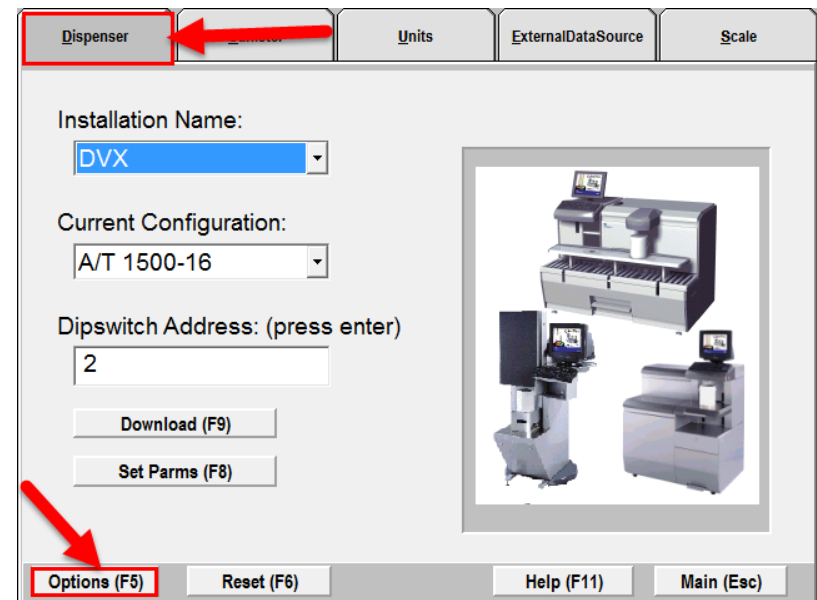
Dispenser
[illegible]ameter
Units
ExternalDataSource
Scale

Installation Name:
DVX

Current Configuration:
A/T 1500-16

Dipswitch Address: (press enter)
2

Download (F9)

Set Parms (F8)

Options (F5)
Reset (F6)
Help (F11)
Main (Esc)